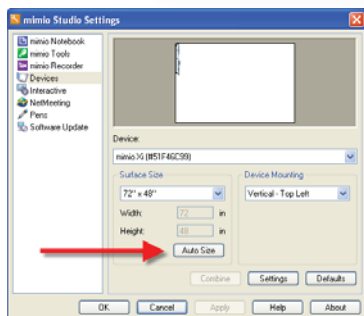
mimio Studio Settings

mimio Notebook
mimio Tools
mimio Recorder
Devices
Interactive
NetMeeting
Pens
Software Update

Device:
mimio Xi (#51F46C99)

Surface Size
72" x 48"
Width: 72 in
Height: 48 in
Auto Size

Device Mounting
Vertical - Top Left

Combine
Settings
Defaults

OK
Cancel
Apply
Help
About